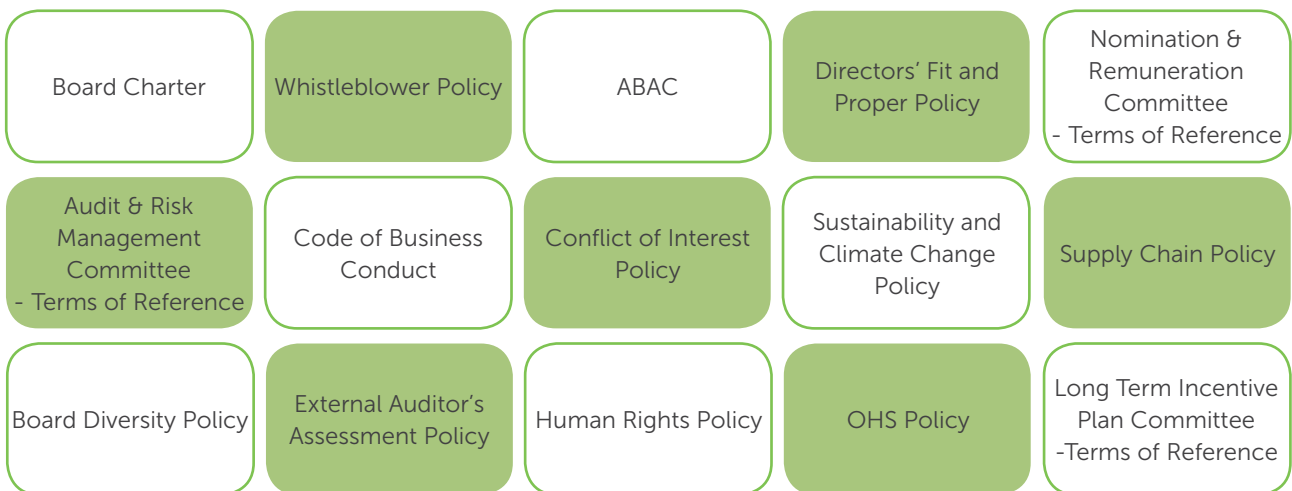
Board Charter

Whistleblower Policy

ABAC

Directors' Fit and Proper Policy

Nomination & Remuneration Committee - Terms of Reference

Audit & Risk Management Committee - Terms of Reference

Code of Business Conduct

Conflict of Interest Policy

Sustainability and Climate Change Policy

Supply Chain Policy

Board Diversity Policy

External Auditor's Assessment Policy

Human Rights Policy

OHS Policy

Long Term Incentive Plan Committee -Terms of Reference